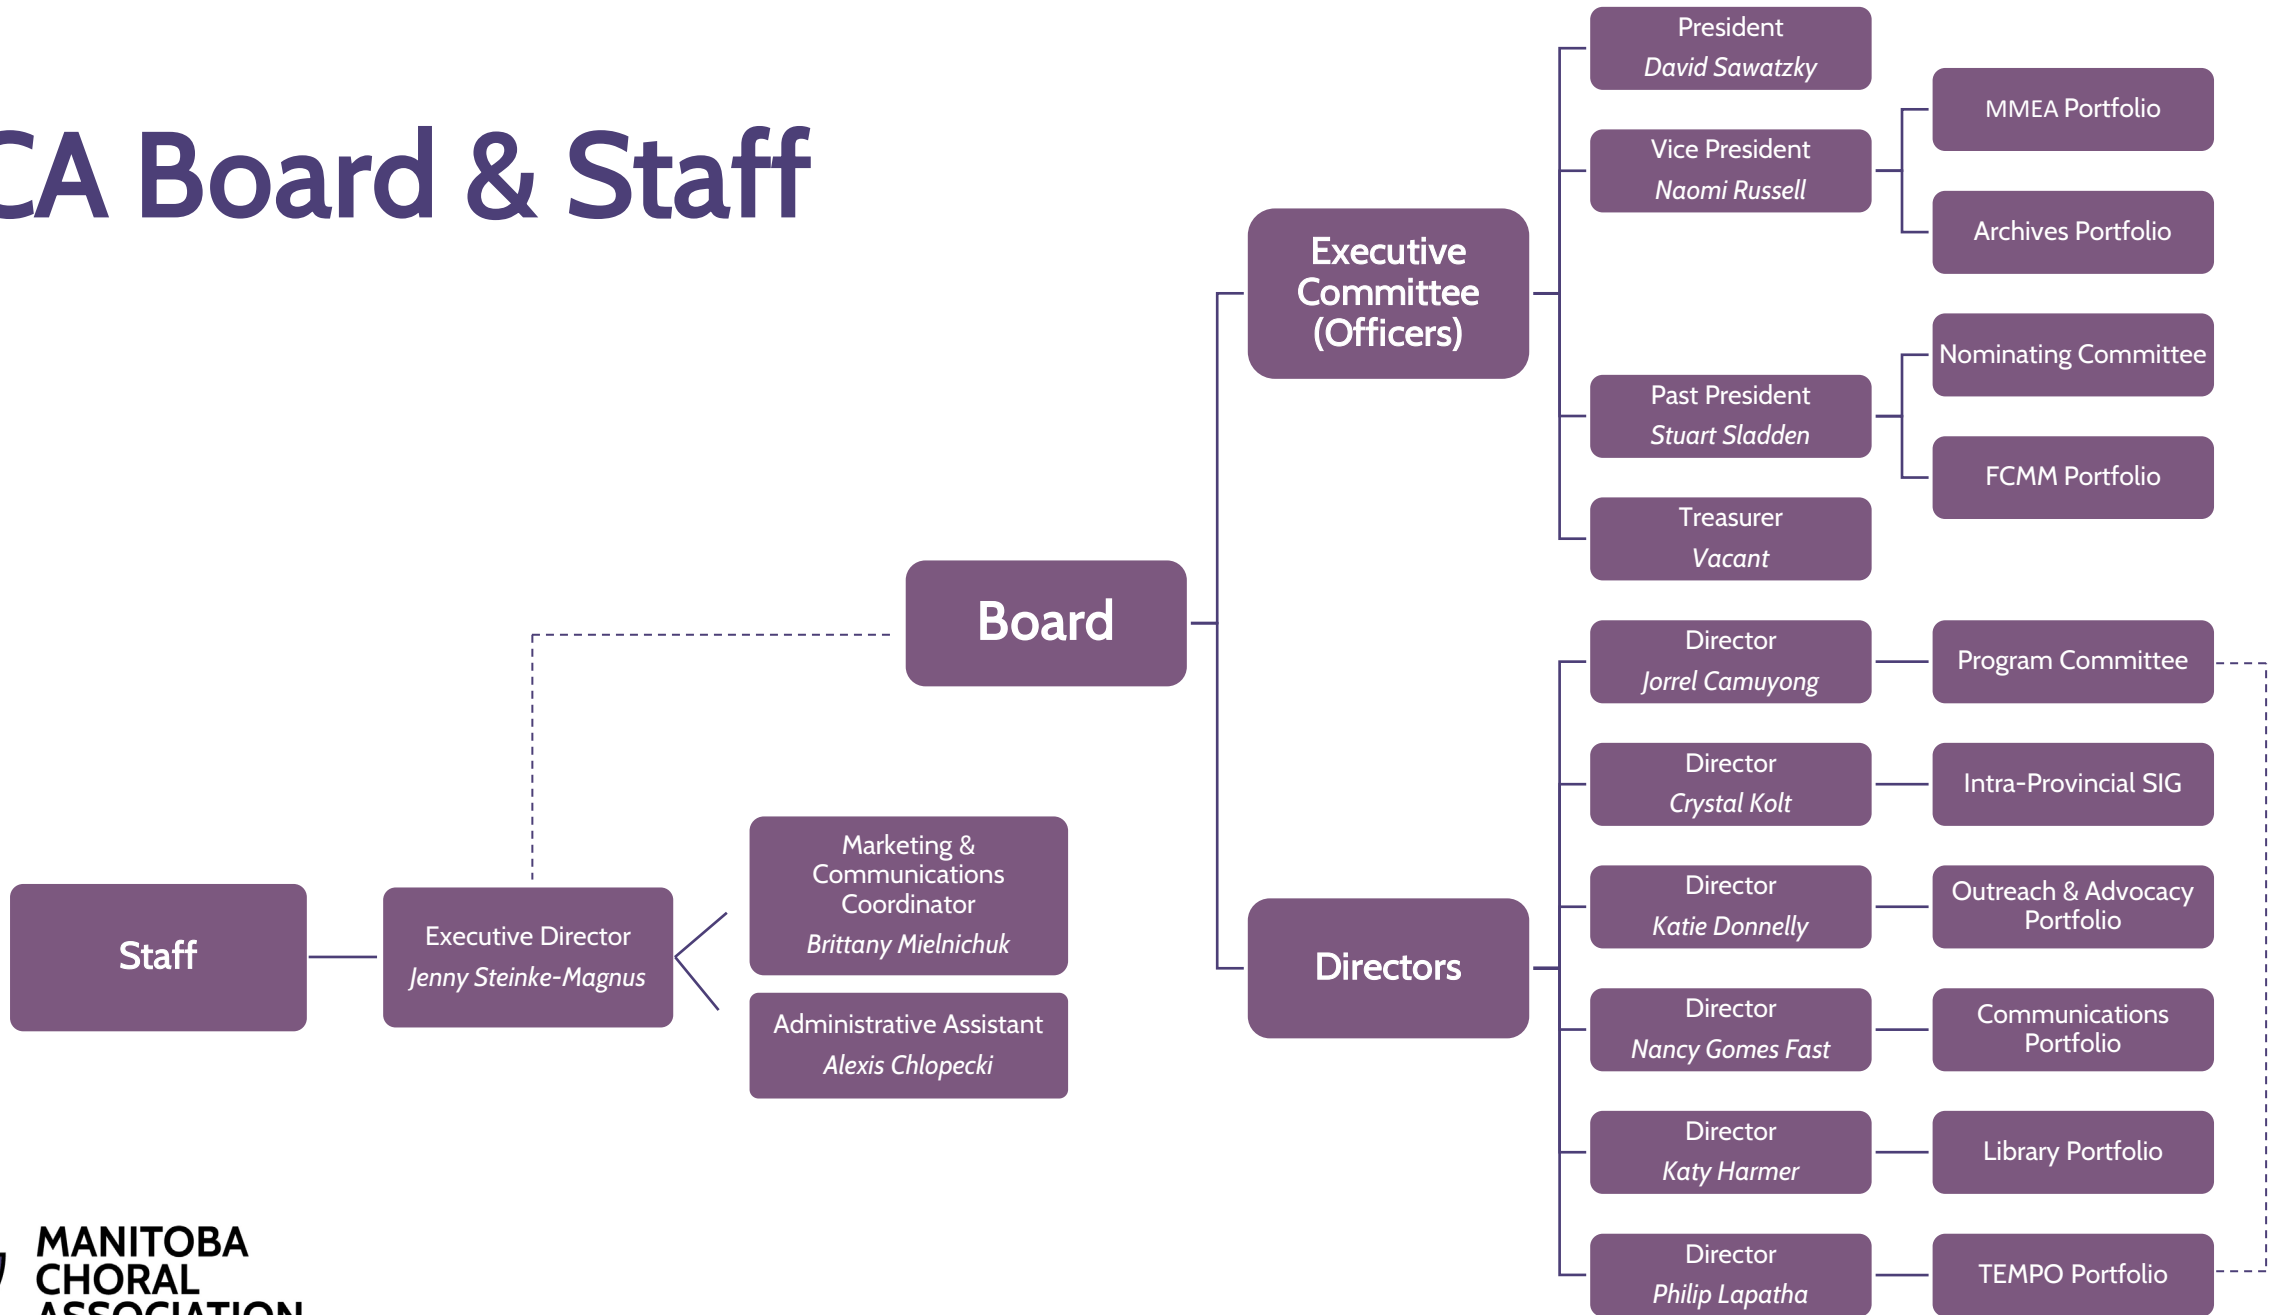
CA Board & Staff

Staff

Executive Director
Jenny Steinke-Magnus

Marketing & Communications Coordinator
Brittany Mielnichuk

Administrative Assistant
Alexis Chlopecki

Board

Executive Committee (Officers)

President
David Sawatzky

Vice President
Naomi Russell

MMEA Portfolio

Archives Portfolio

Past President
Stuart Sladden

Nominating Committee

FCMM Portfolio

Treasurer
Vacant

Directors

Director
Jorrel Camuyong

Program Committee

Director
Crystal Kolt

Intra-Provincial SIG

Director
Katie Donnelly

Outreach & Advocacy Portfolio

Director
Nancy Gomes Fast

Communications Portfolio

Director
Katy Harmer

Library Portfolio

Director
Philip Lapatha

TEMPO Portfolio

MANITOBA CHORAL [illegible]